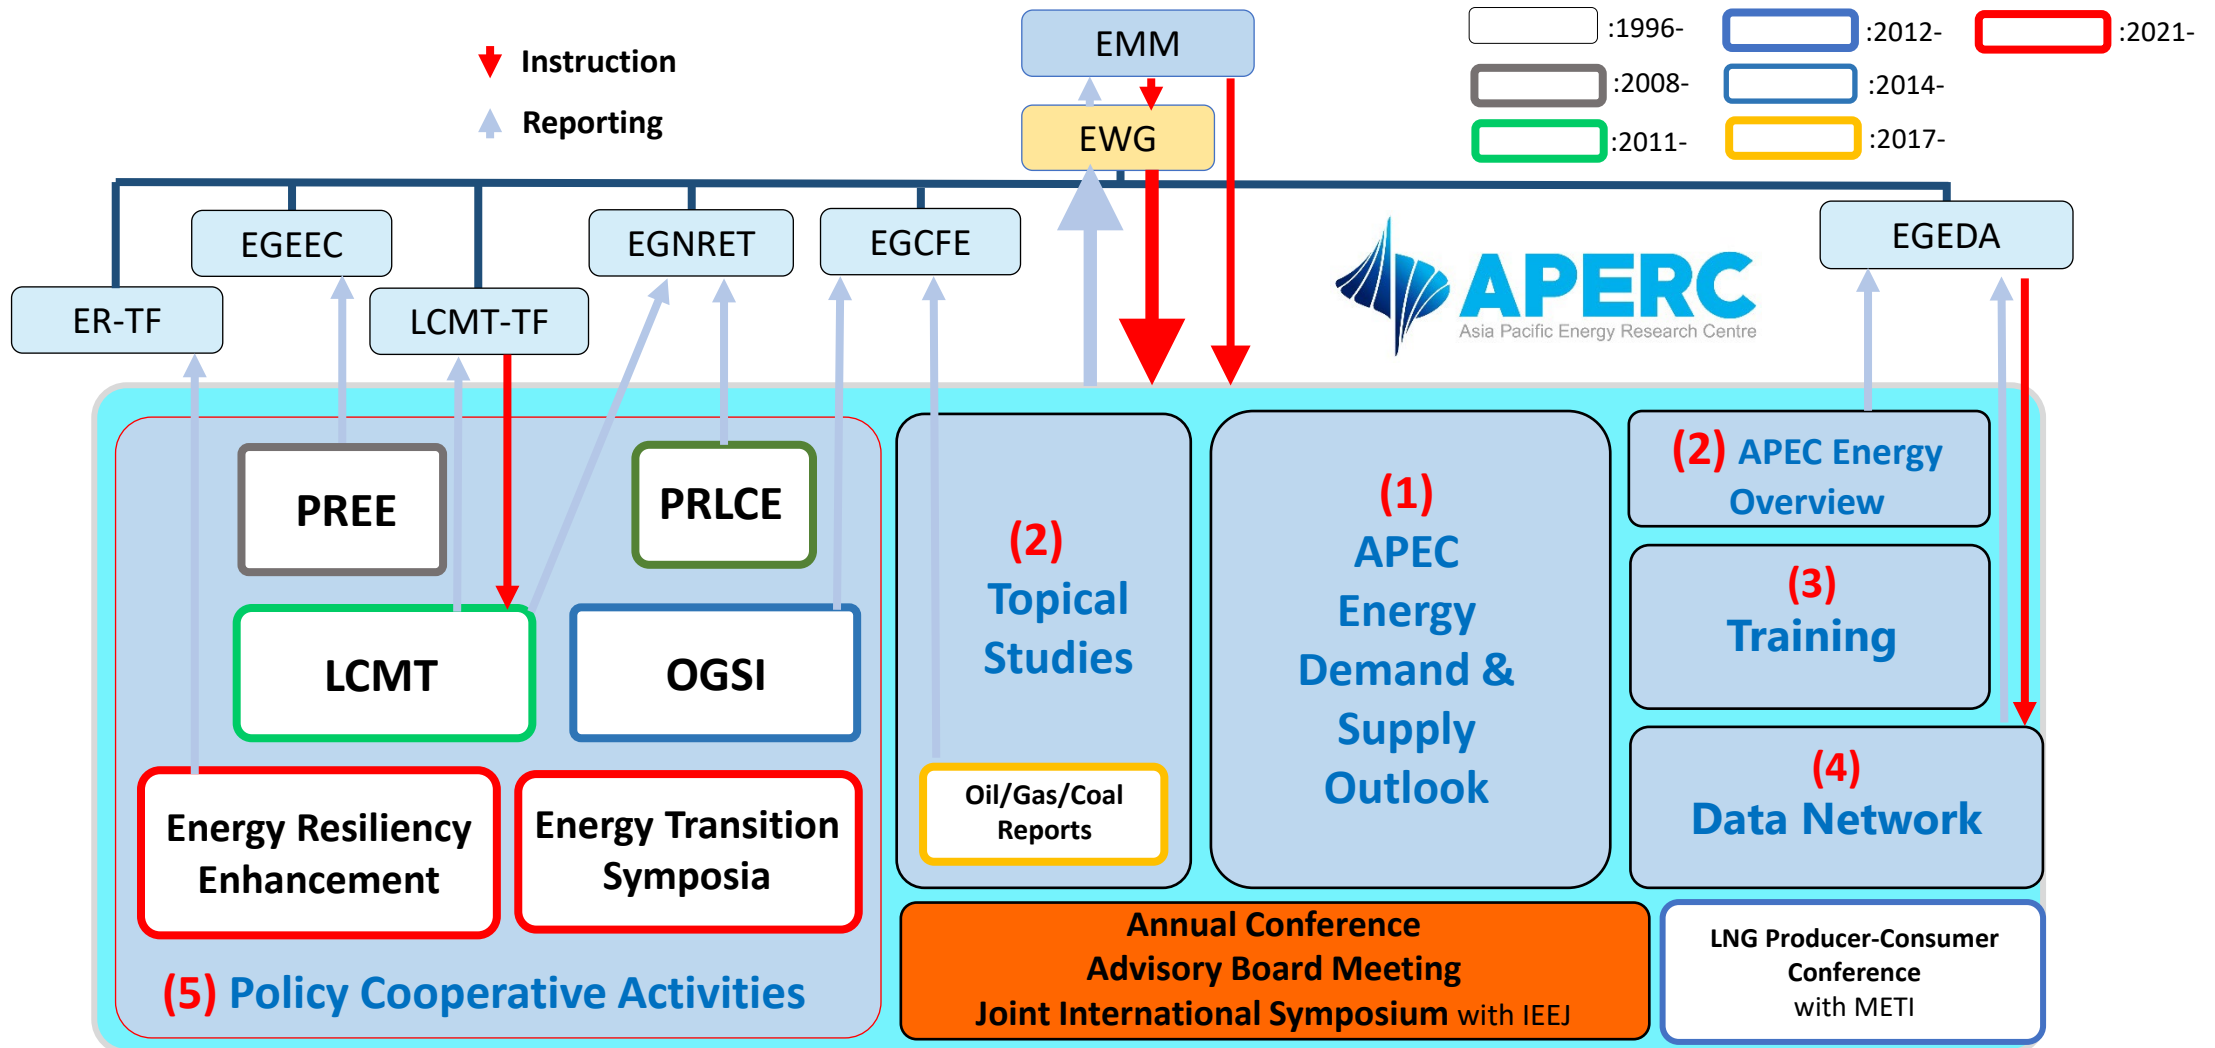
Instruction

Reporting

EMM

EWG

:1996-
:2012-
:2021-
:2008-
:2014-
:2011-
:2017-

EGEEC
EGNRET
EGCFE
EGEDA
ER-TF
LCMT-TF

APERC
Asia Pacific Energy Research Centre

PREE
PRLCE
LCMT
OGSI

Energy Resiliency Enhancement

Energy Transition Symposia

(5) Policy Cooperative Activities

(2) Topical Studies

Oil/Gas/Coal Reports

(1) APEC Energy Demand & Supply Outlook

(2) APEC Energy Overview

(3) Training

(4) Data Network

Annual Conference
Advisory Board Meeting
Joint International Symposium with IEEJ

LNG Producer-Consumer Conference with METI